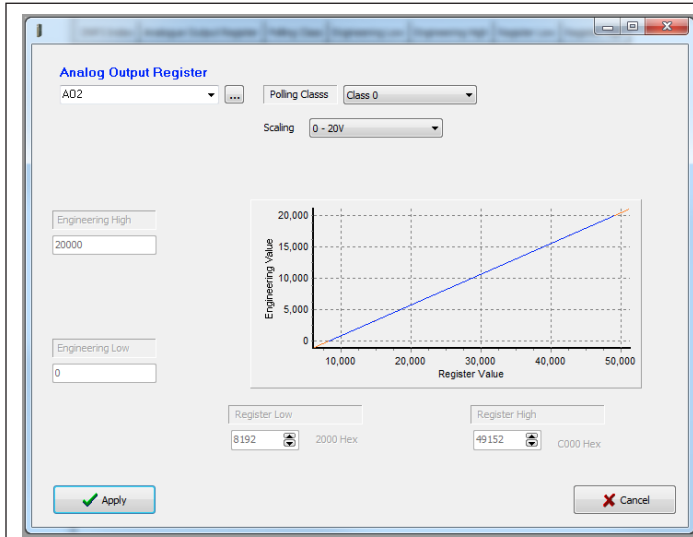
Analog Output Register

AO2

...

Polling Classs

Class 0

Scaling

0 - 20V

Engineering High

20000

Engineering Low

0

20,000

15,000

10,000

5,000

0

Engineering Value

10,000

20,000

30,000

40,000

50,000

Register Value

Register Low

8192

2000 Hex

Register High

49152

C000 Hex

Apply

Cancel